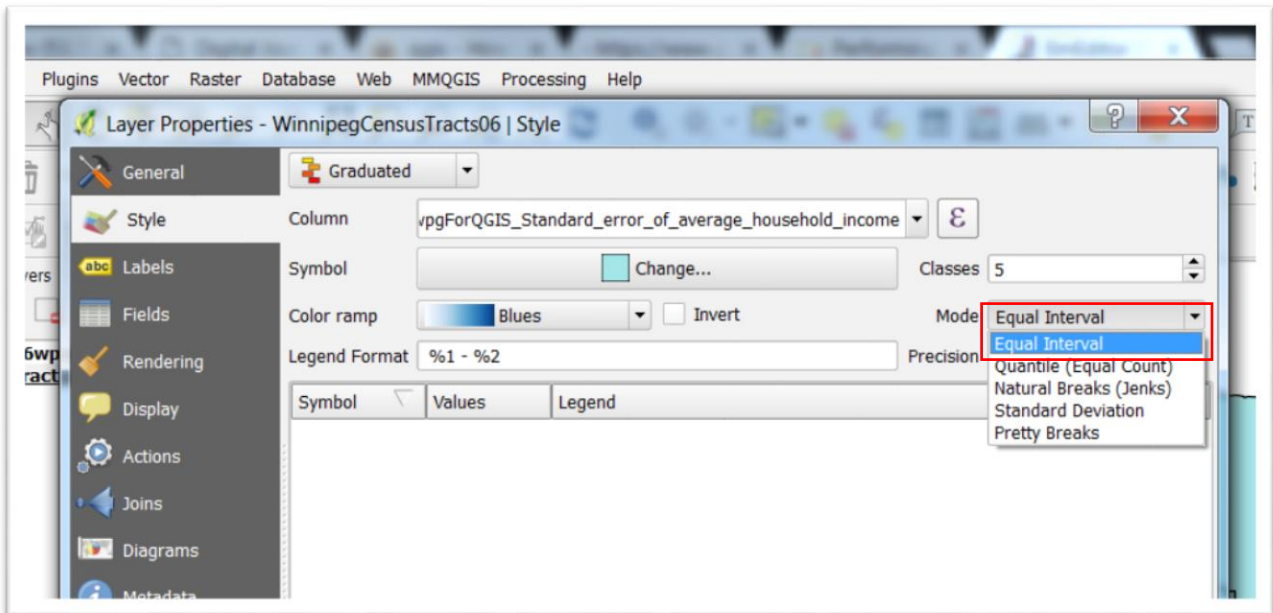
Plugins Vector Raster Database Web MMQGIS Processing Help

Layer Properties - WinnipegCensusTracts06 | Style

General
Style
Labels
Fields
Rendering
Display
Actions
Joins
Diagrams
Metadata

Graduated

Column vpgForQGIS_Standard_error_of_average_household_income

Symbol Change...

Classes 5

Color ramp Blues Invert

Mode Equal Interval

Legend Format %1 - %2

Precision

Equal Interval
Quantile (Equal Count)
Natural Breaks (Jenks)
Standard Deviation
Pretty Breaks

| Symbol | Values | Legend |
|---|---|---|

vers

6wp
ract